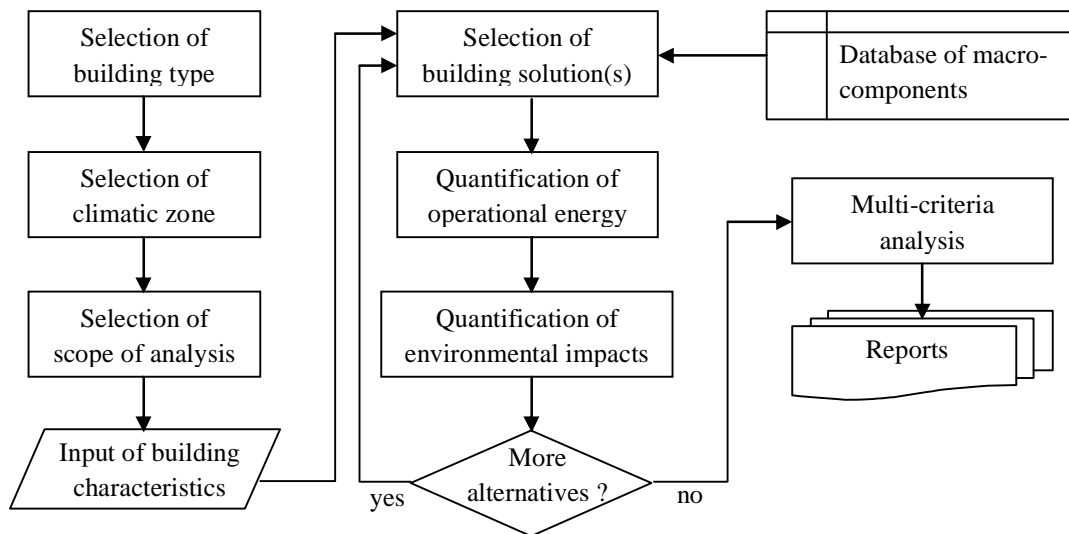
Selection of building type

Selection of climatic zone

Selection of scope of analysis

Input of building characteristics

Selection of building solution(s)

Database of macro-components

Quantification of operational energy

Quantification of environmental impacts

More alternatives ?

yes

no

Multi-criteria analysis

Reports